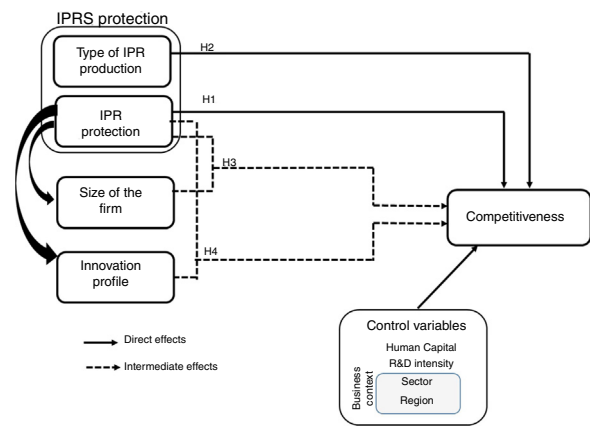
IPRS protection

Type of IPR production

H2

IPR protection

H1

H3

Size of the firm

Competitiveness

H4

Innovation profile

Direct effects

Intermediate effects

Control variables

Human Capital

R&D intensity

Business context

Sector

Region